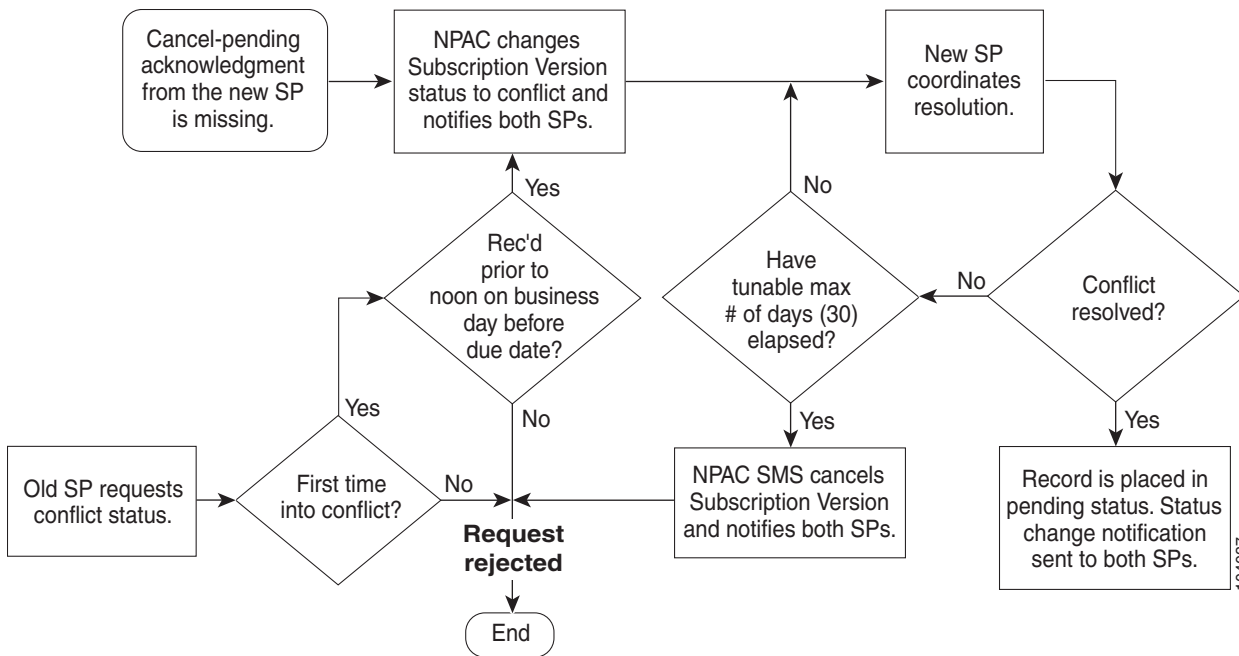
Cancel-pending acknowledgment from the new SP is missing.

NPAC changes Subscription Version status to conflict and notifies both SPs.

New SP coordinates resolution.

Yes

No

Rec'd prior to noon on business day before due date?

Have tunable max # of days (30) elapsed?

No

Conflict resolved?

Yes

No

Yes

Yes

Old SP requests conflict status.

First time into conflict?

No

NPAC SMS cancels Subscription Version and notifies both SPs.

Record is placed in pending status. Status change notification sent to both SPs.

Request rejected

End

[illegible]